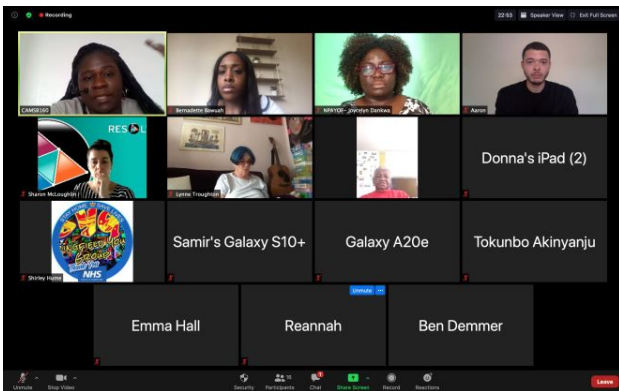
Recording

22:53 Speaker View Exit Full Screen

CAMSR160

Bernadette Bawuah

NPAYDF - Joycelyn Donkwa

Aaron

RESOL

Sharon McLoughlin

Lynne Troughton

Donna's iPad (2)

Shirley Horne

Samir's Galaxy S10+

Galaxy A20e

Tokunbo Akinyanju

Unmute

Emma Hall

Reannah

Ben Demmer

Unmute

Stop Video

Security

Participants 16

Chat

Share Screen

Record

Reactions

Leave